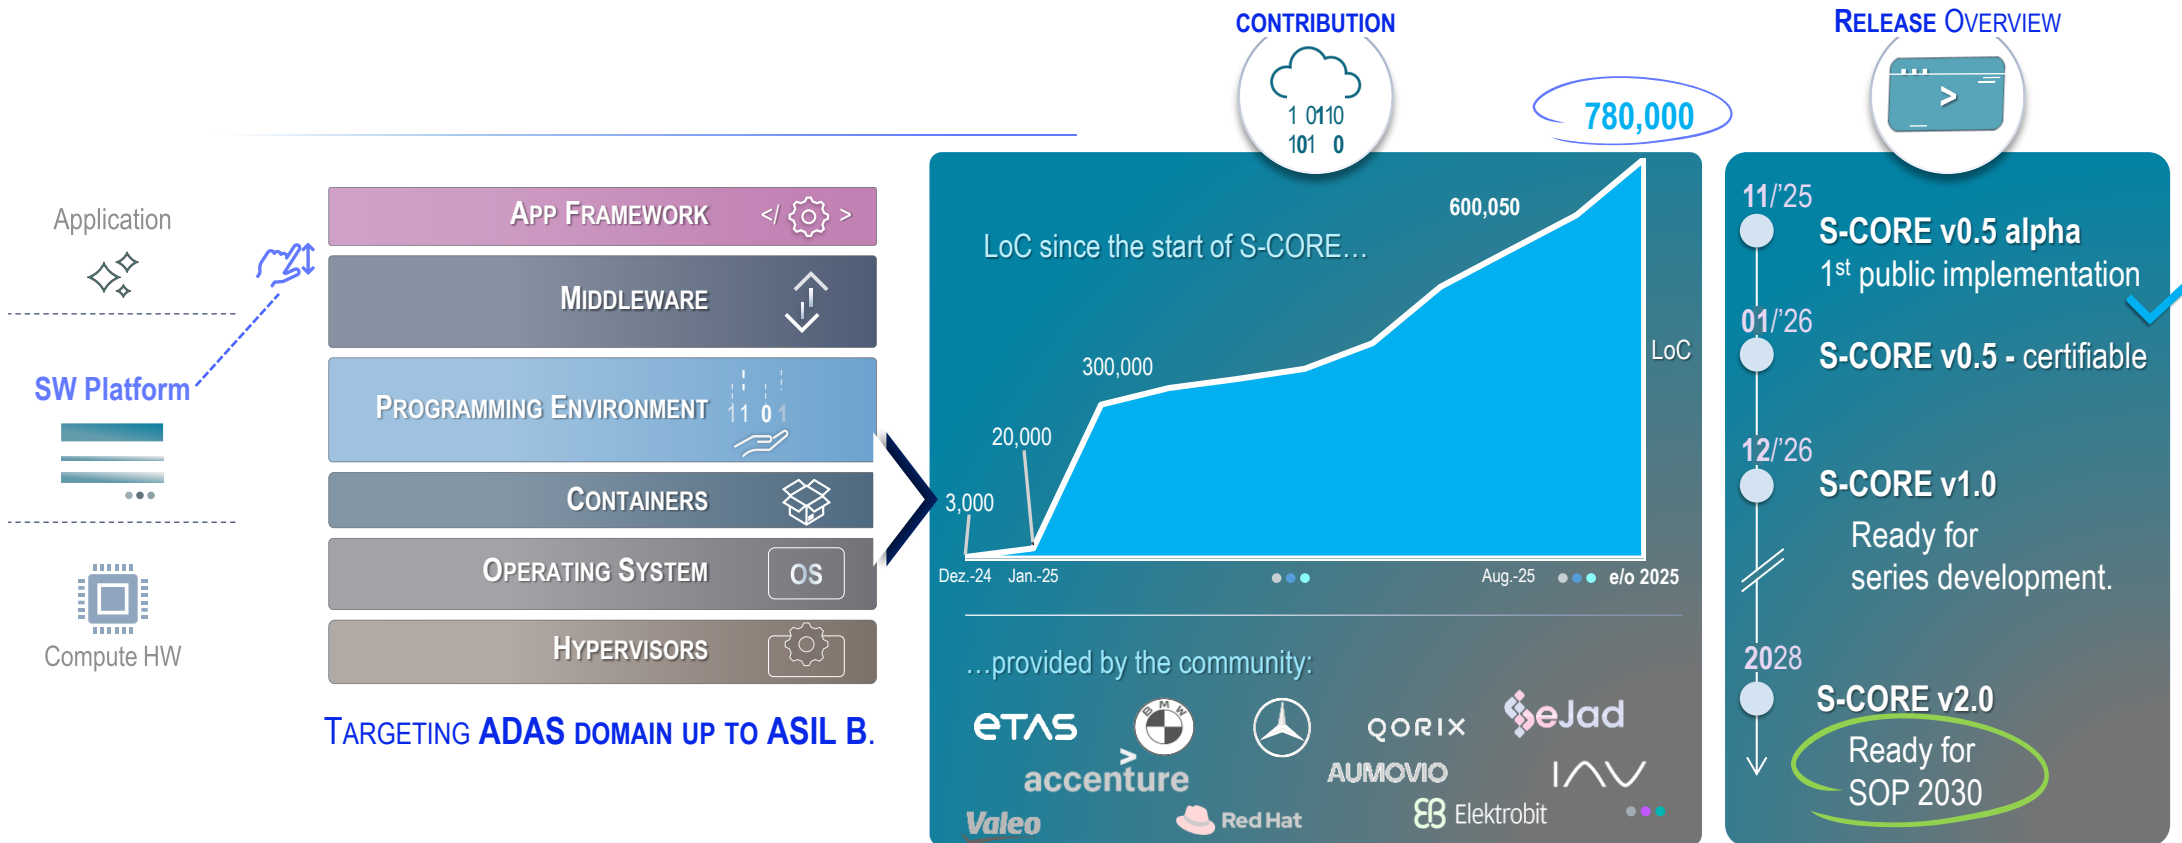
Application

SW Platform

Compute HW

APP FRAMEWORK </ >

MIDDLEWARE

PROGRAMMING ENVIRONMENT 11 0 1

CONTAINERS

OPERATING SYSTEM OS

HYPERVISORS

TARGETING ADAS DOMAIN UP TO ASIL B.

CONTRIBUTION

1 0110
101 0

780,000

LoC since the start of S-CORE…

600,050

300,000

20,000

3,000

LoC

Dez.-24 Jan.-25 Aug.-25 e/o 2025

…provided by the community:

ETAS BMW QORIX eJad accenture AUMOVIO IAV Valeo Red Hat Elektrobit

RELEASE OVERVIEW

>

11/'25
S-CORE v0.5 alpha
$1^{st}$ public implementation

01/'26
S-CORE v0.5 - certifiable

12/'26
S-CORE v1.0
Ready for series development.

2028
S-CORE v2.0
Ready for SOP 2030